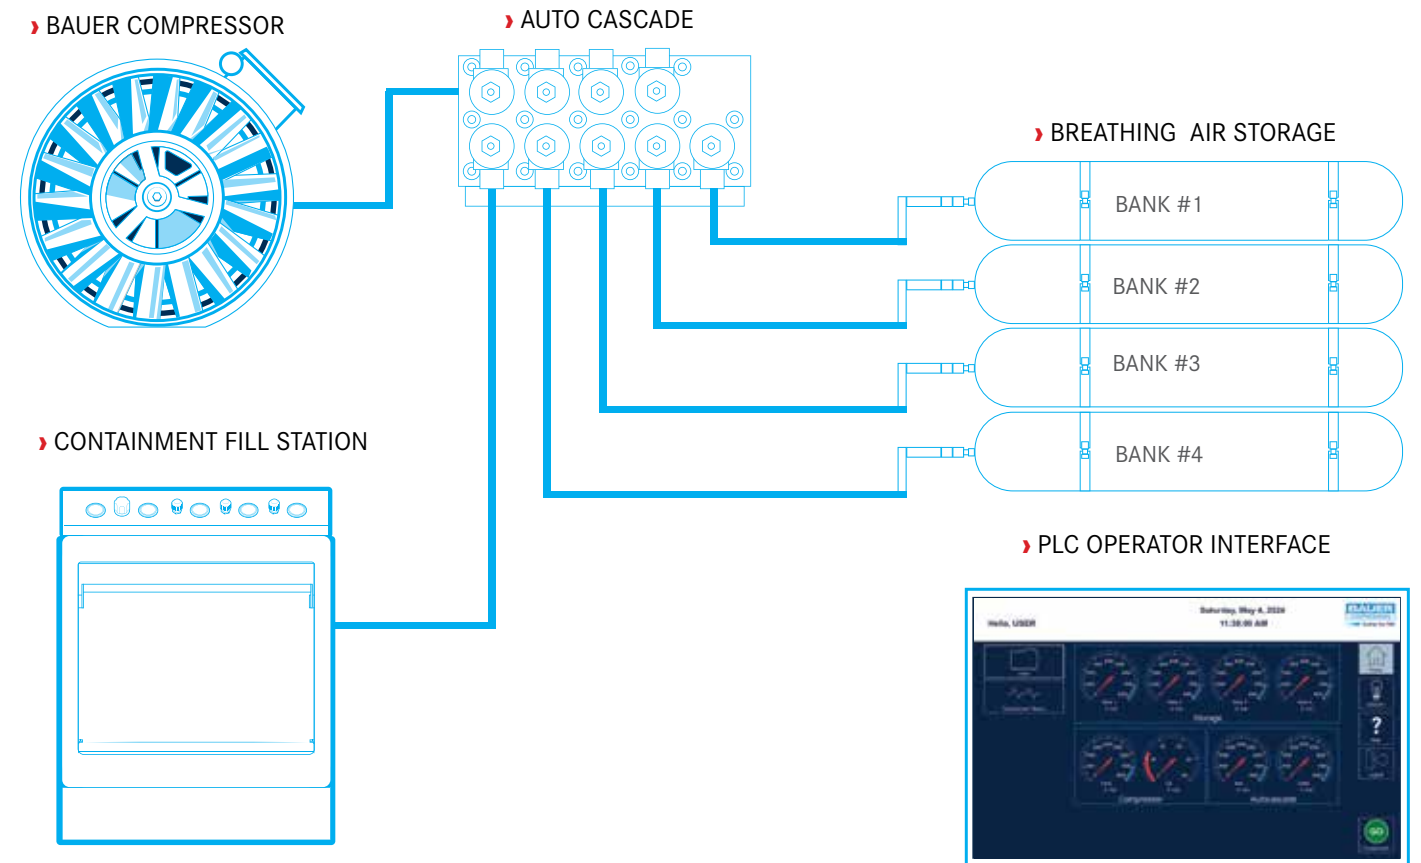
› BAUER COMPRESSOR

› AUTO CASCADE

› BREATHING AIR STORAGE

BANK #1

BANK #2

BANK #3

BANK #4

› CONTAINMENT FILL STATION

› PLC OPERATOR INTERFACE

Hello, USER

Saturday, May 4, 2024
11:38:00 AM

BAUER

Storage

Compression

Autocascade

?

GO